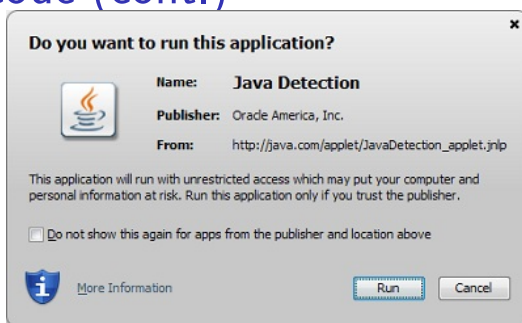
oue (cont.)

Do you want to run this application?

×

Name: Java Detection

Publisher: Oracle America, Inc.

From: http://java.com/applet/JavaDetection_applet.jnlp

This application will run with unrestricted access which may put your computer and personal information at risk. Run this application only if you trust the publisher.

Do not show this again for apps from the publisher and location above

More Information

Run

Cancel